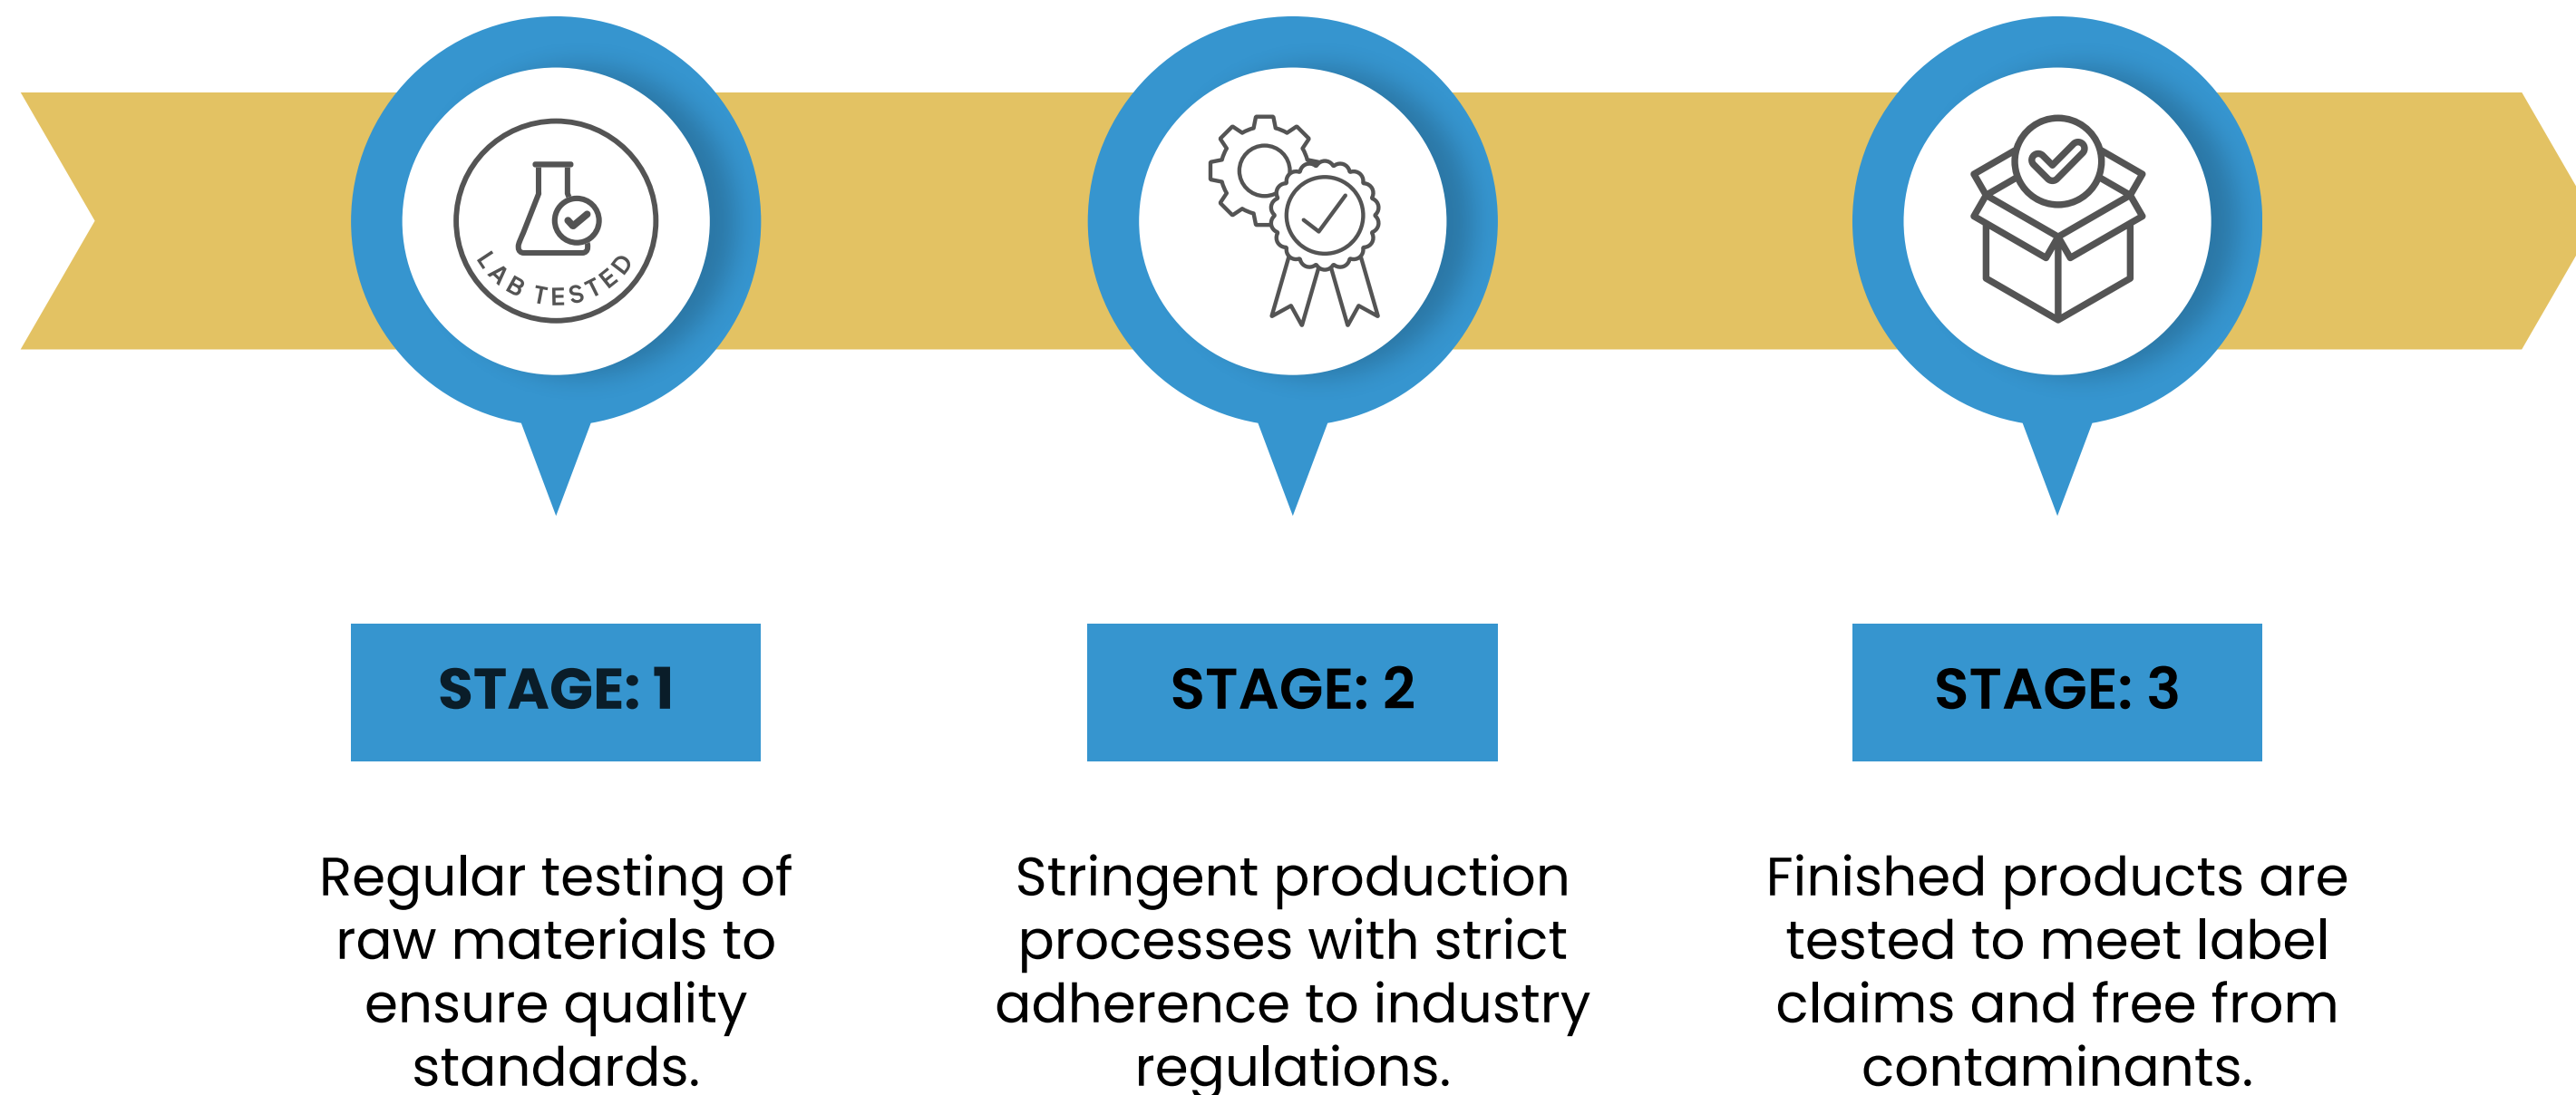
LAB TESTED

STAGE: 1

STAGE: 2

STAGE: 3

Regular testing of raw materials to ensure quality standards.

Stringent production processes with strict adherence to industry regulations.

Finished products are tested to meet label claims and free from contaminants.